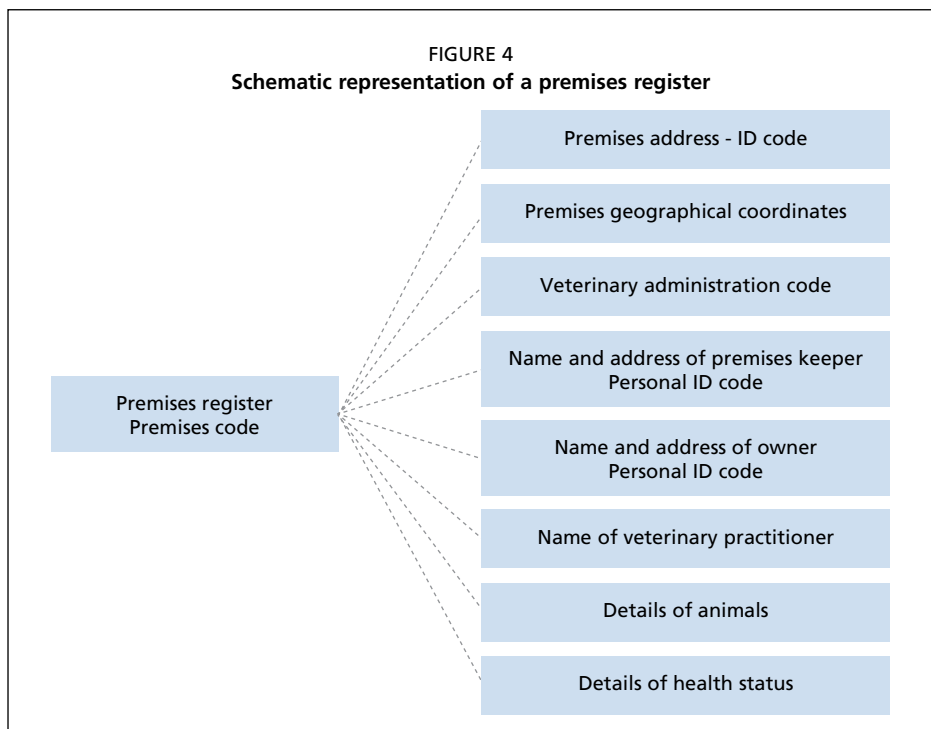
FIGURE 4
Schematic representation of a premises register

Premises register
Premises code

Premises address - ID code

Premises geographical coordinates

Veterinary administration code

Name and address of premises keeper
Personal ID code

Name and address of owner
Personal ID code

Name of veterinary practitioner

Details of animals

Details of health status